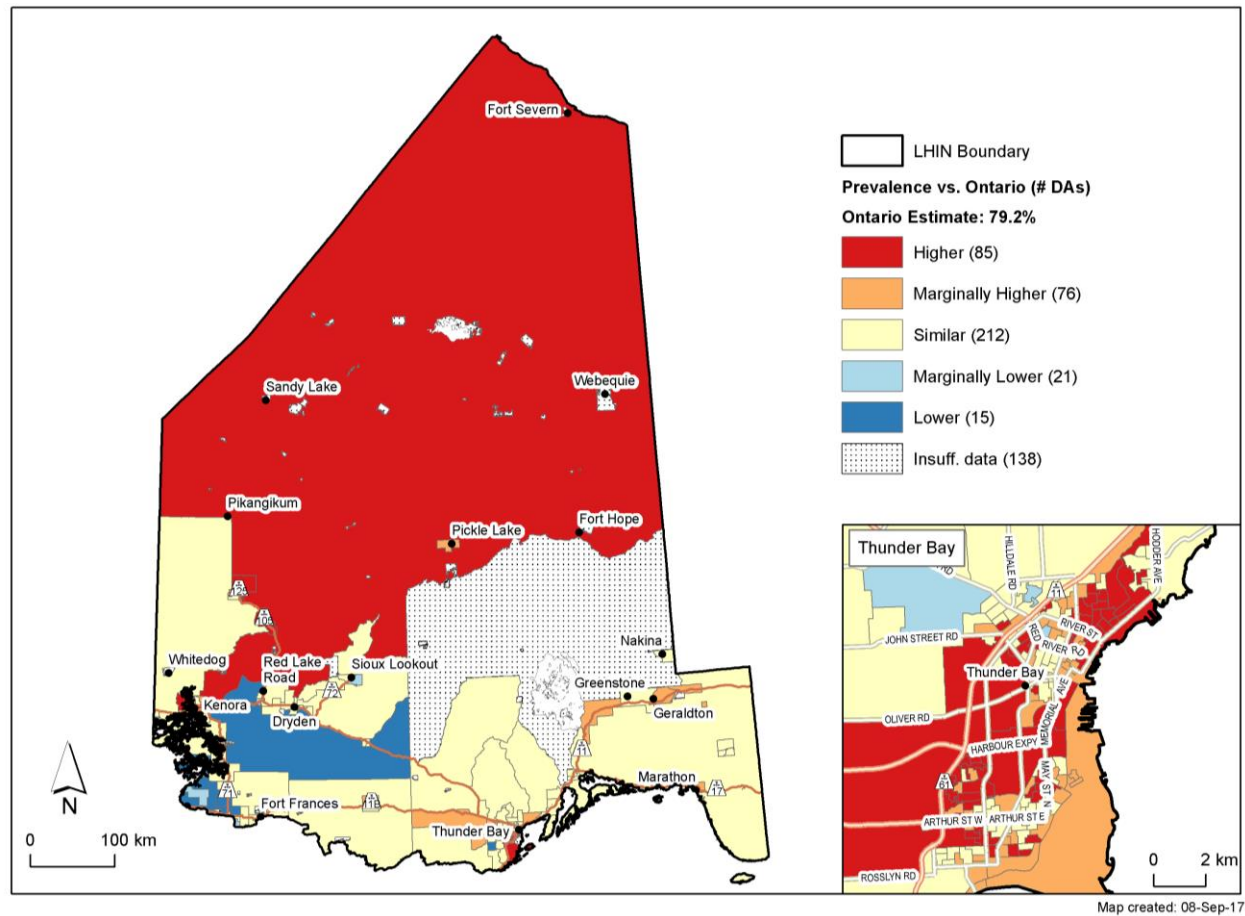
Fort Severn

LHIN Boundary

Prevalence vs. Ontario (# DAs)

Ontario Estimate: 79.2%

Higher (85)

Marginally Higher (76)

Similar (212)

Marginally Lower (21)

Lower (15)

Insuff. data (138)

Sandy Lake

Webequie

Pikangikum

Pickle Lake

Fort Hope

125

105

Nakina

Whitedog

Red Lake Road

Sioux Lookout

72

Greenstone

Geraldton

Kenora

Dryden

11

N

71

Marathon

17

Fort Frances

11B

0 100 km

Thunder Bay

Thunder Bay

HILLDALE RD

HODDER AVE

11

JOHN STREET RD

RIVER ST

RED RIVER RD

Thunder Bay

OLIVER RD

MEMORIAL AVE

HARBOUR EXPY

61

MAY ST N

ARTHUR ST W

ARTHUR ST E

0 2 km

ROSSLYN RD

Map created: 08-Sep-17